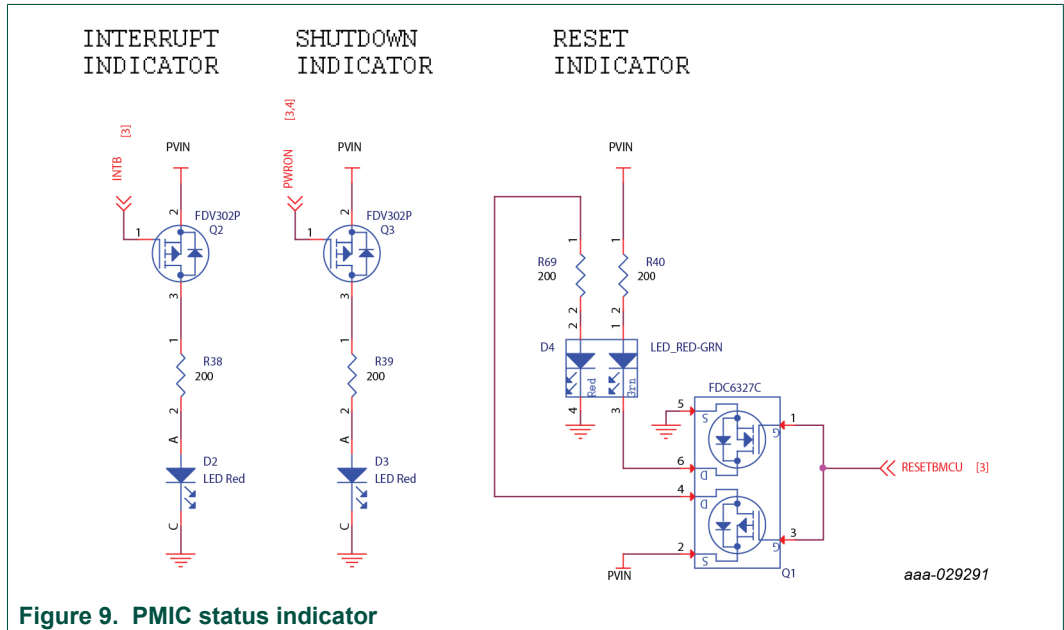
INTERRUPT INDICATOR

SHUTDOWN INDICATOR

RESET INDICATOR

[3]
INTB
PVIN
2
1
FDV302P
Q2
3
1
R38
200
2
A
D2
LED Red
C

[3,4]
PWRON
PVIN
2
1
FDV302P
Q3
3
1
R39
200
2
A
D3
LED Red
C

PVIN
1
R69
200
2
2
D4
Red
4
PVIN
1
R40
200
2
1
LED_RED-GRN
Grn
3
FDC6327C
5
S
G
1
6
D
4
D
RESETBMCU [3]
2
S
G
3
PVIN
Q1
aaa-029291

Figure 9. PMIC status indicator